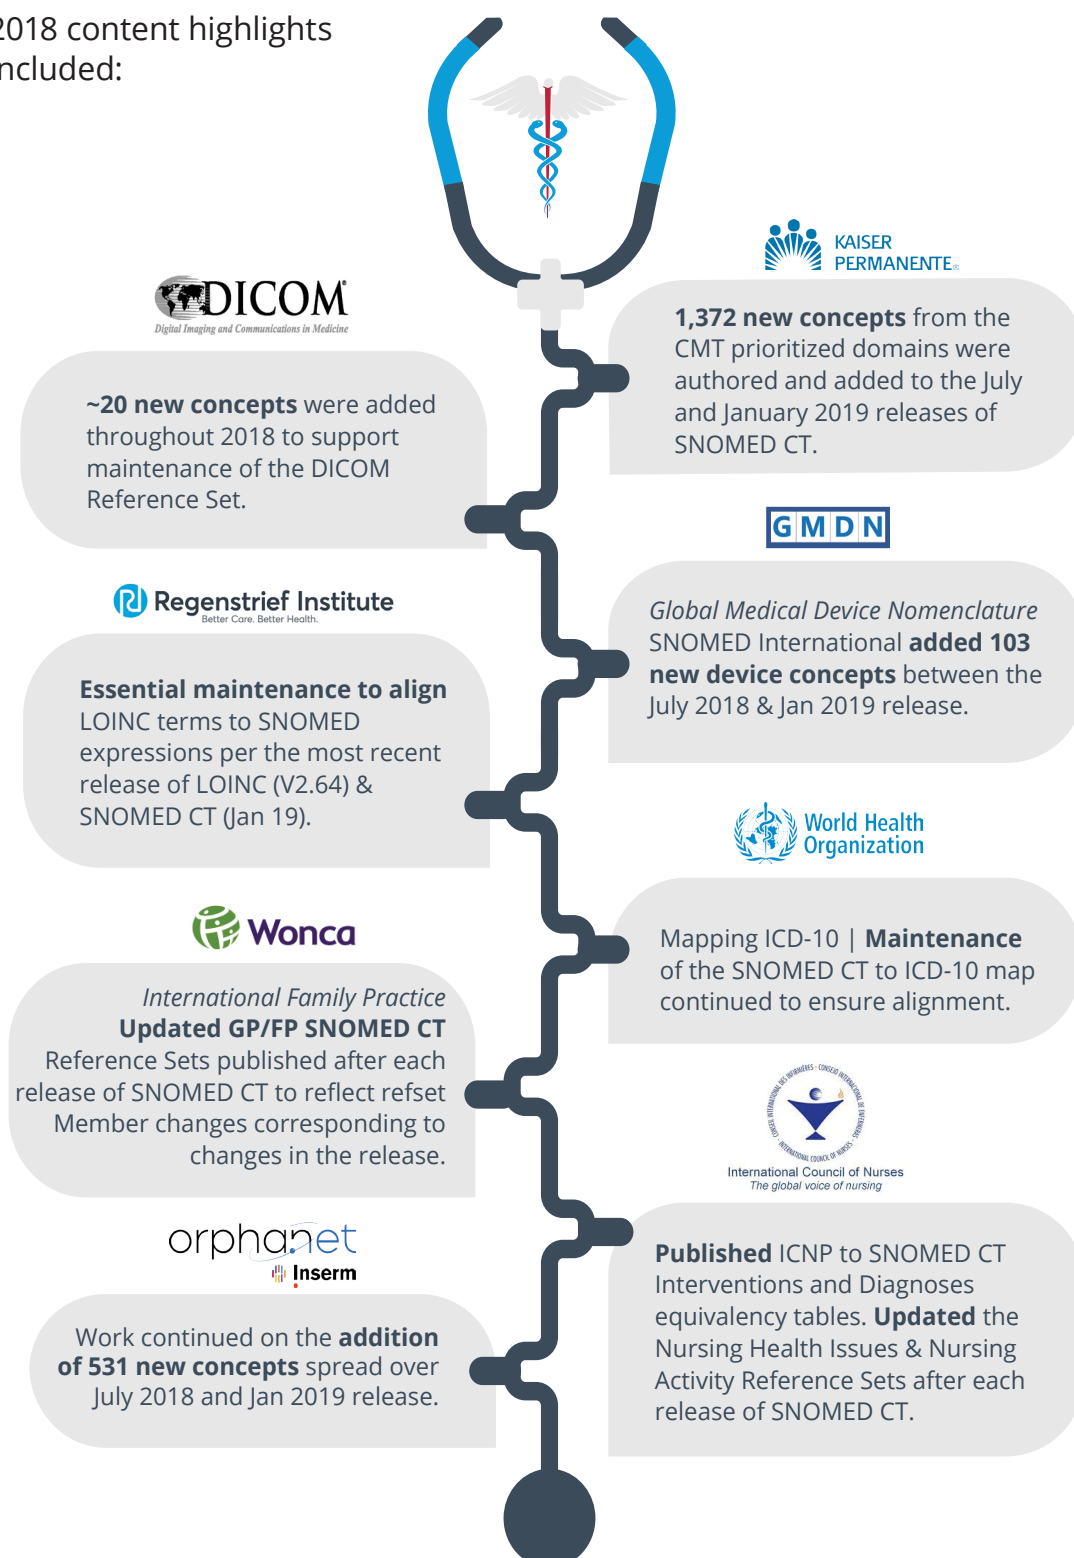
018 content highlights ncluded:

KAISER PERMANENTE

1,372 new concepts from the CMT prioritized domains were authored and added to the July and January 2019 releases of SNOMED CT.

DICOM
Digital Imaging and Communications in Medicine

~20 new concepts were added throughout 2018 to support maintenance of the DICOM Reference Set.

GMDN

Global Medical Device Nomenclature SNOMED International added 103 new device concepts between the July 2018 & Jan 2019 release.

Regenstrief Institute
Better Care. Better Health.

Essential maintenance to align LOINC terms to SNOMED expressions per the most recent release of LOINC (V2.64) & SNOMED CT (Jan 19).

World Health Organization

Mapping ICD-10 | Maintenance of the SNOMED CT to ICD-10 map continued to ensure alignment.

Wonca

International Family Practice
Updated GP/FP SNOMED CT Reference Sets published after each release of SNOMED CT to reflect refset Member changes corresponding to changes in the release.

International Council of Nurses
The global voice of nursing

Published ICNP to SNOMED CT Interventions and Diagnoses equivalency tables. Updated the Nursing Health Issues & Nursing Activity Reference Sets after each release of SNOMED CT.

orphanet
Inserm

Work continued on the addition of 531 new concepts spread over July 2018 and Jan 2019 release.